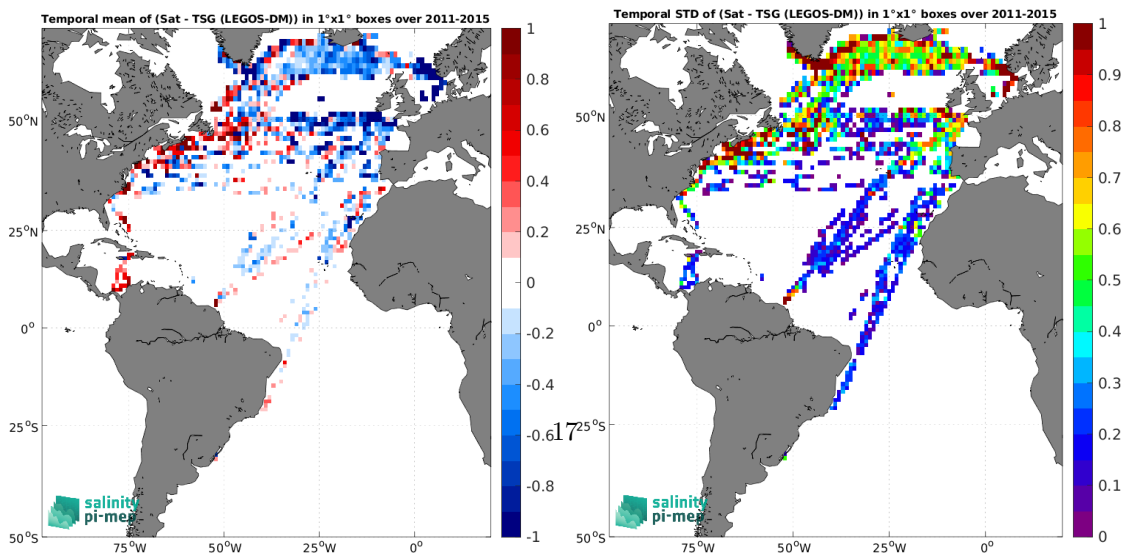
Temporal mean of (Sat - TSG (LEGOS-DM)) in 1°x1° boxes over 2011-2015

50°N
25°N
0°
25°S
50°S
75°W
50°W
25°W
0°

1
0.8
0.6
0.4
0.2
0
-0.2
-0.4
-0.6
-0.8
-1

salinity
pi-mep

17

Temporal STD of (Sat - TSG (LEGOS-DM)) in 1°x1° boxes over 2011-2015

50°N
25°N
0°
25°S
50°S
75°W
50°W
25°W
0°

1
0.9
0.8
0.7
0.6
0.5
0.4
0.3
0.2
0.1
0

salinity
pi-mep